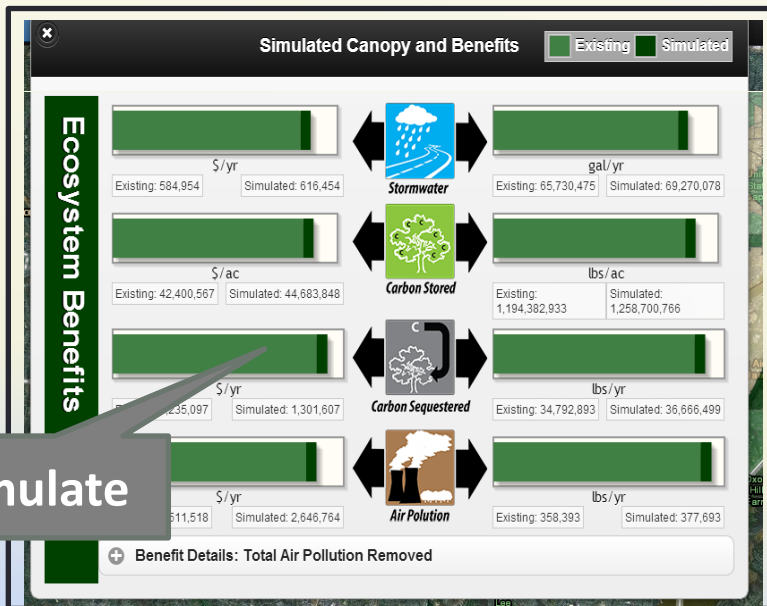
Simulated Canopy and Benefits

Existing Simulated

Ecosystem Benefits

$/yr
Existing: 584,954 Simulated: 616,454

Stormwater

gal/yr
Existing: 65,730,475 Simulated: 69,270,078

$/ac
Existing: 42,400,567 Simulated: 44,683,848

Carbon Stored

lbs/ac
Existing: 1,194,382,933 Simulated: 1,258,700,766

$/yr
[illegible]235,097 Simulated: 1,301,607

Carbon Sequestered

lbs/yr
Existing: 34,792,893 Simulated: 36,666,499

nulate

$/yr
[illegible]511,518 Simulated: 2,646,764

Air Polution

lbs/yr
Existing: 358,393 Simulated: 377,693

Benefit Details: Total Air Pollution Removed